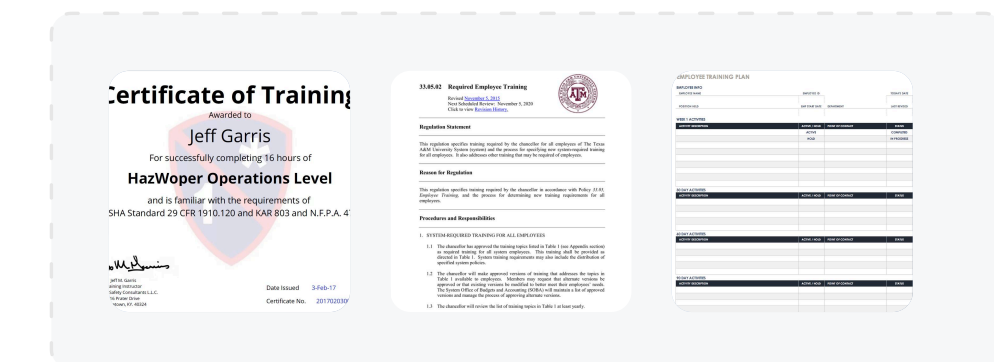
Certificate of Training

Awarded to

Jeff Garris

For successfully completing 16 hours of

HazWoper Operations Level

and is familiar with the requirements of

SHA Standard 29 CFR 1910.120 and KAR 803 and N.F.P.A. 4

Jeff M. Garris
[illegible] Instructor
Safety Consultants L.L.C.
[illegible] Prater Drive
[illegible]town, KY. 40324

Date Issued 3-Feb-17

Certificate No. 20170203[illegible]

33.05.02 Required Employee Training

Revised November 5, 2015
Next Scheduled Review: November 5, 2020
Click to view Revision History.

Regulation Statement

This regulation specifies training required by the chancellor for all employees of The Texas A&M University System (system) and the process for specifying new system-required training for all employees. It also addresses other training that may be required of employees.

Reason for Regulation

This regulation specifies training required by the chancellor in accordance with Policy 33.05, Employee Training, and the process for determining new training requirements for all employees.

Procedures and Responsibilities

1. SYSTEM-REQUIRED TRAINING FOR ALL EMPLOYEES

1.1 The chancellor has approved the training topics listed in Table 1 (see Appendix section) as required training for all system employees. This training shall be provided as directed in Table 1. System training requirements may also include the distribution of specified system policies.

1.2 The chancellor will make approved versions of training that addresses the topics in Table 1 available to employees. Members may request that alternate versions be approved or that existing versions be modified to better meet their employees' needs. The System Office of Budgets and Accounting (SOBA) will maintain a list of approved versions and manage the process of approving alternate versions.

1.3 The chancellor will review the list of training topics in Table 1 at least yearly.

EMPLOYEE TRAINING PLAN

EMPLOYEE INFO
EMPLOYEE NAME | EMPLOYEE ID | TODAY'S DATE
POSITION HELD | EMP START DATE | DEPARTMENT | LAST REVIEW

WEEK 1 ACTIVITIES
| ACTIVITY DESCRIPTION | ACTIVE / HOLD | POINT OF CONTACT | STATUS |
|---|---|---|---|
| | ACTIVE | | COMPLETE |
| | HOLD | | IN PROGRESS |

30 DAY ACTIVITIES
| ACTIVITY DESCRIPTION | ACTIVE / HOLD | POINT OF CONTACT | STATUS |
|---|---|---|---|

60 DAY ACTIVITIES
| ACTIVITY DESCRIPTION | ACTIVE / HOLD | POINT OF CONTACT | STATUS |
|---|---|---|---|

90 DAY ACTIVITIES
| ACTIVITY DESCRIPTION | ACTIVE / HOLD | POINT OF CONTACT | STATUS |
|---|---|---|---|